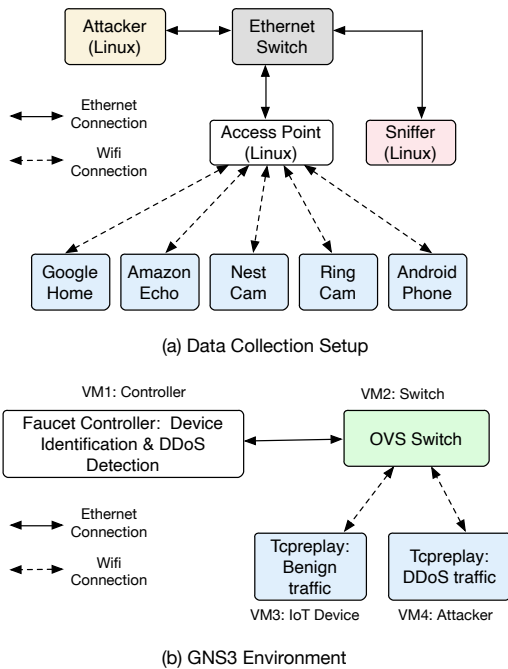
Attacker (Linux)

Ethernet Switch

Ethernet Connection

Wifi Connection

Access Point (Linux)

Sniffer (Linux)

Google Home

Amazon Echo

Nest Cam

Ring Cam

Android Phone

(a) Data Collection Setup

VM1: Controller

VM2: Switch

Faucet Controller: Device Identification & DDoS Detection

OVS Switch

Ethernet Connection

Wifi Connection

Tcpreplay: Benign traffic

Tcpreplay: DDoS traffic

VM3: IoT Device

VM4: Attacker

(b) GNS3 Environment